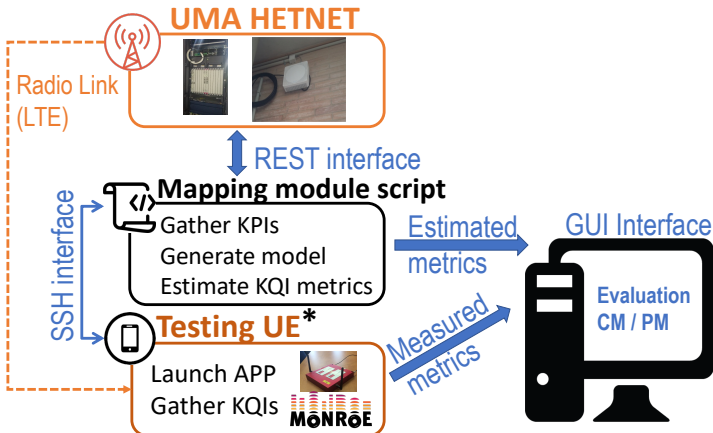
UMA HETNET

Radio Link (LTE)

REST interface

SSH interface

Mapping module script

Gather KPIs
Generate model
Estimate KQI metrics

Estimated metrics

GUI Interface

Evaluation CM / PM

Testing UE*

Launch APP
Gather KQIs

MONROE

Measured metrics